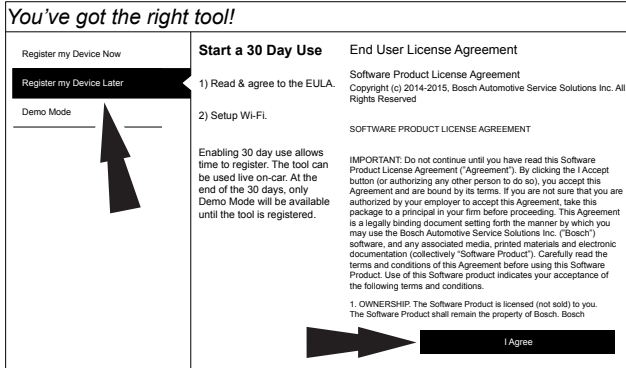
You've got the right tool!

Register my Device Now

Register my Device Later

Demo Mode

Start a 30 Day Use

1) Read & agree to the EULA.

2) Setup Wi-Fi.

Enabling 30 day use allows time to register. The tool can be used live on-car. At the end of the 30 days, only Demo Mode will be available until the tool is registered.

End User License Agreement

Software Product License Agreement
Copyright (c) 2014-2015, Bosch Automotive Service Solutions Inc. All Rights Reserved

SOFTWARE PRODUCT LICENSE AGREEMENT

IMPORTANT: Do not continue until you have read this Software Product License Agreement ("Agreement"). By clicking the I Accept button (or authorizing any other person to do so), you accept this Agreement and are bound by its terms. If you are not sure that you are authorized by your employer to accept this Agreement, take this package to a principal in your firm before proceeding. This Agreement is a legally binding document setting forth the manner by which you may use the Bosch Automotive Service Solutions Inc. ("Bosch") software, and any associated media, printed materials and electronic documentation (collectively "Software Product"). Carefully read the terms and conditions of this Agreement before using this Software Product. Use of this Software product indicates your acceptance of the following terms and conditions.

1. OWNERSHIP. The Software Product is licensed (not sold) to you. The Software Product shall remain the property of Bosch. Bosch

I Agree